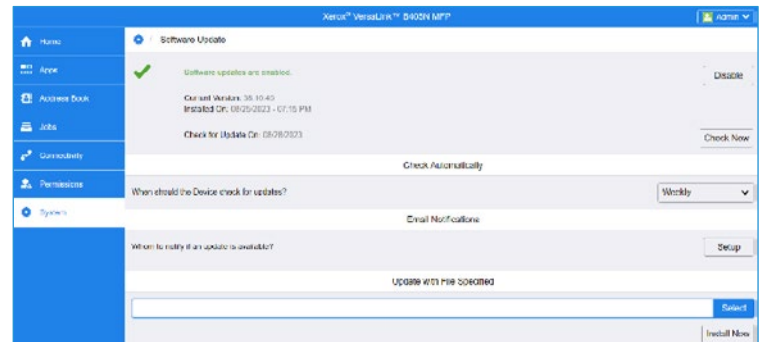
Xerox® VersaLink™ B405N MFP

Admin

Home
Apps
Address Book
Jobs
Connectivity
Permissions
System

Software Update

Software updates are enabled.

Disable

Current Version: 38.10.45
Installed On: 08/25/2023 - 07:15 PM

Check for Update On: 08/28/2023

Check Now

Check Automatically

When should the Device check for updates?

Weekly

Email Notifications

Whom to notify if an update is available?

Setup

Update with File Specified

Select

Install Now